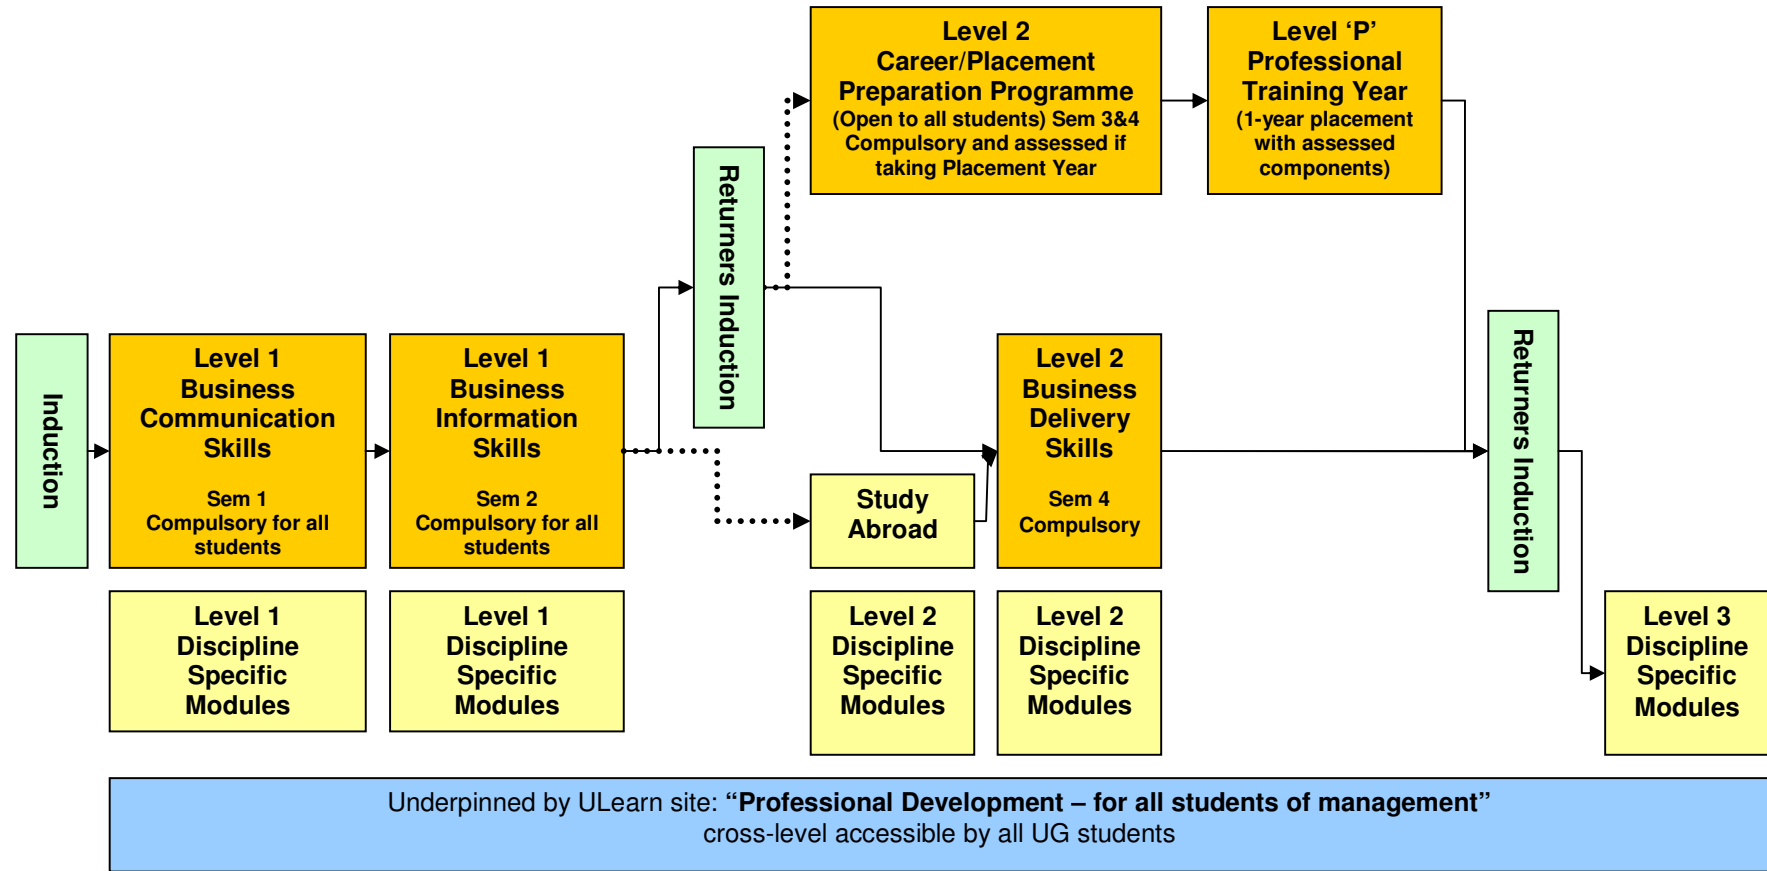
Level 2
Career/Placement
Preparation Programme
(Open to all students) Sem 3&4
Compulsory and assessed if
taking Placement Year

Level 'P'
Professional
Training Year
(1-year placement
with assessed
components)

Returners Induction

Induction

Level 1
Business
Communication
Skills

Sem 1
Compulsory for all
students

Level 1
Business
Information
Skills

Sem 2
Compulsory for all
students

Study
Abroad

Level 2
Business
Delivery
Skills

Sem 4
Compulsory

Returners Induction

Level 1
Discipline
Specific
Modules

Level 1
Discipline
Specific
Modules

Level 2
Discipline
Specific
Modules

Level 2
Discipline
Specific
Modules

Level 3
Discipline
Specific
Modules

Underpinned by ULearn site: "Professional Development – for all students of management"
cross-level accessible by all UG students